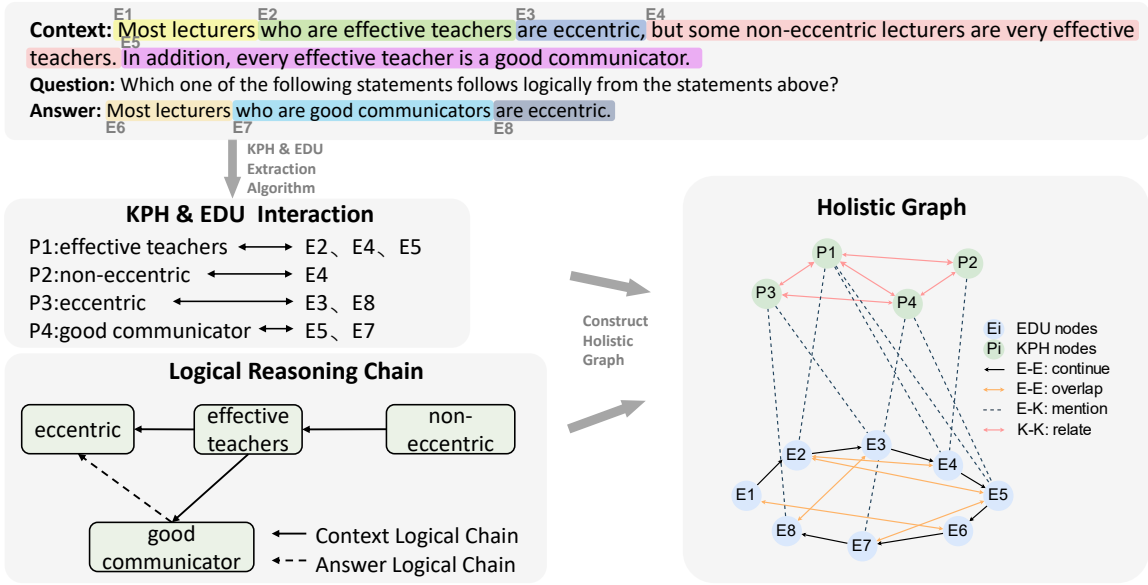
E1 E2 E3 E4
Context: Most lecturers who are effective teachers are eccentric, but some non-eccentric lecturers are very effective teachers. In addition, every effective teacher is a good communicator.
E5
Question: Which one of the following statements follows logically from the statements above?
Answer: Most lecturers who are good communicators are eccentric.
E6 E7 E8

KPH & EDU Extraction Algorithm

KPH & EDU Interaction
P1:effective teachers ⟷ E2、E4、E5
P2:non-eccentric ⟷ E4
P3:eccentric ⟷ E3、E8
P4:good communicator ⟷ E5、E7

Logical Reasoning Chain
eccentric
effective teachers
non-eccentric
good communicator
Context Logical Chain
Answer Logical Chain

Construct Holistic Graph

Holistic Graph
P1
P2
P3
P4
E1
E2
E3
E4
E5
E6
E7
E8
Ei EDU nodes
Pi KPH nodes
E-E: continue
E-E: overlap
E-K: mention
K-K: relate